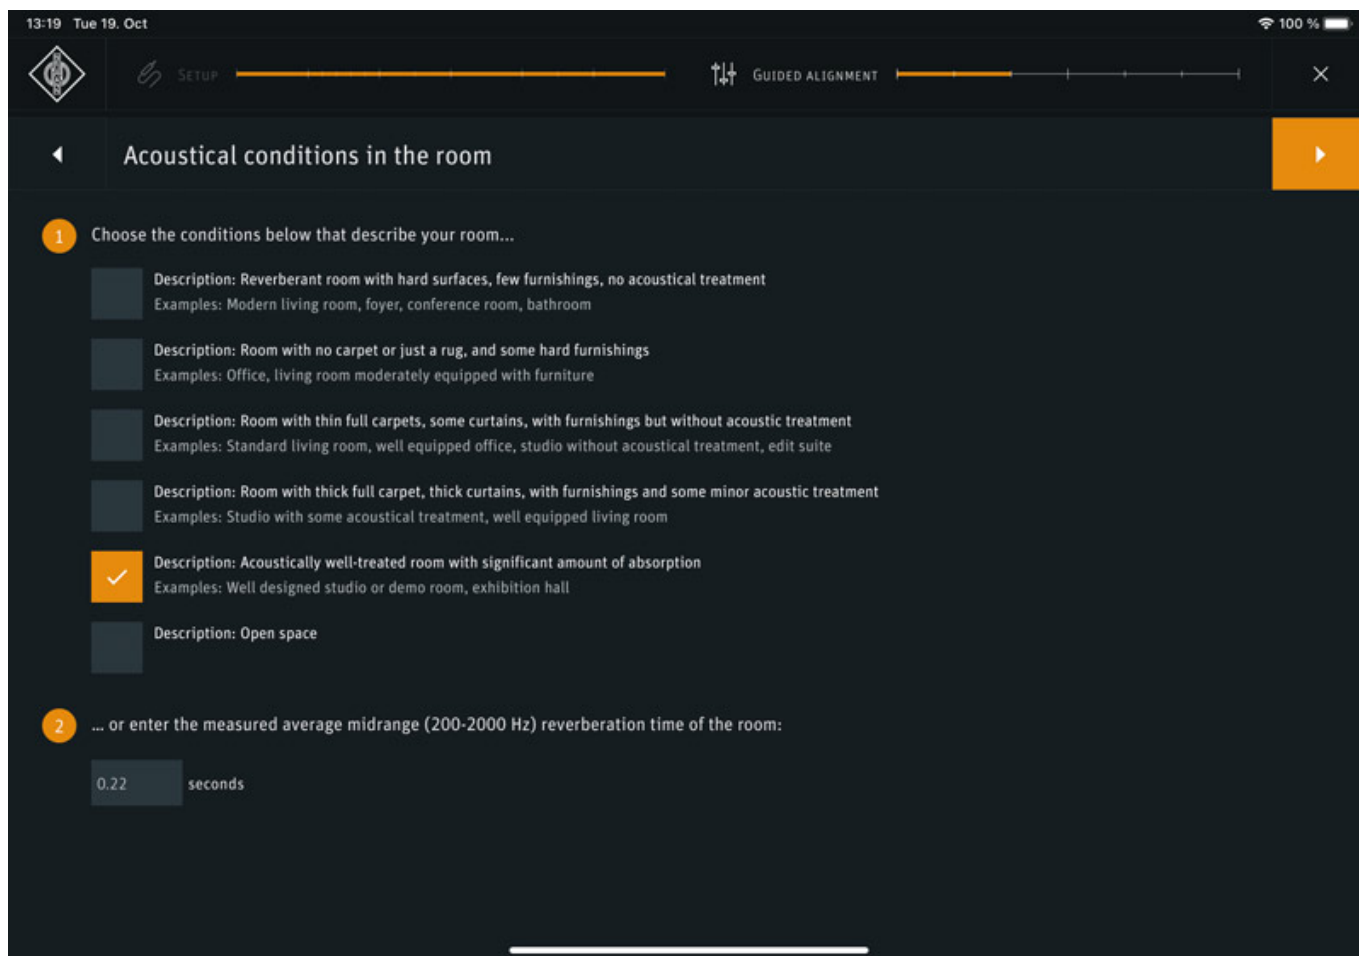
13:19 Tue 19. Oct

100 %

SETUP

GUIDED ALIGNMENT

Acoustical conditions in the room

1 Choose the conditions below that describe your room...

Description: Reverberant room with hard surfaces, few furnishings, no acoustical treatment
Examples: Modern living room, foyer, conference room, bathroom

Description: Room with no carpet or just a rug, and some hard furnishings
Examples: Office, living room moderately equipped with furniture

Description: Room with thin full carpets, some curtains, with furnishings but without acoustic treatment
Examples: Standard living room, well equipped office, studio without acoustical treatment, edit suite

Description: Room with thick full carpet, thick curtains, with furnishings and some minor acoustic treatment
Examples: Studio with some acoustical treatment, well equipped living room

Description: Acoustically well-treated room with significant amount of absorption
Examples: Well designed studio or demo room, exhibition hall

Description: Open space

2 ... or enter the measured average midrange (200-2000 Hz) reverberation time of the room:

0.22 seconds